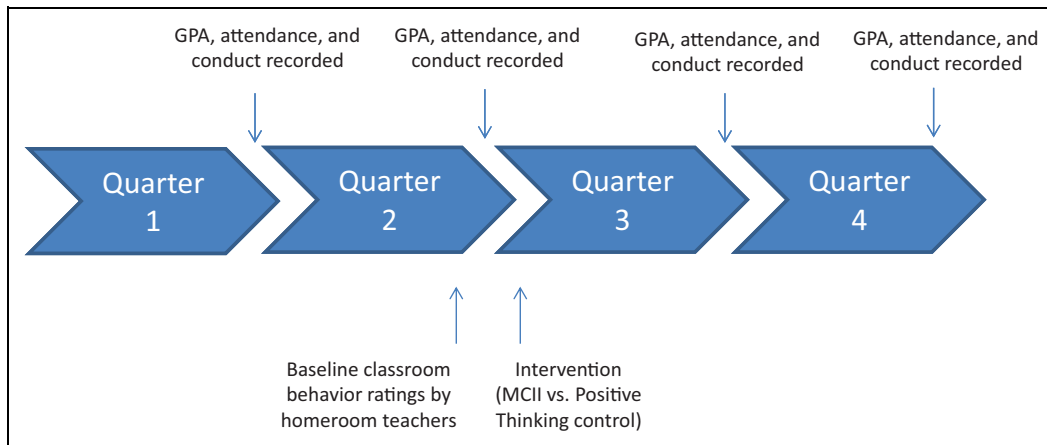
GPA, attendance, and conduct recorded

GPA, attendance, and conduct recorded

GPA, attendance, and conduct recorded

GPA, attendance, and conduct recorded

Quarter 1

Quarter 2

Quarter 3

Quarter 4

Baseline classroom behavior ratings by homeroom teachers

Intervention (MCII vs. Positive Thinking control)